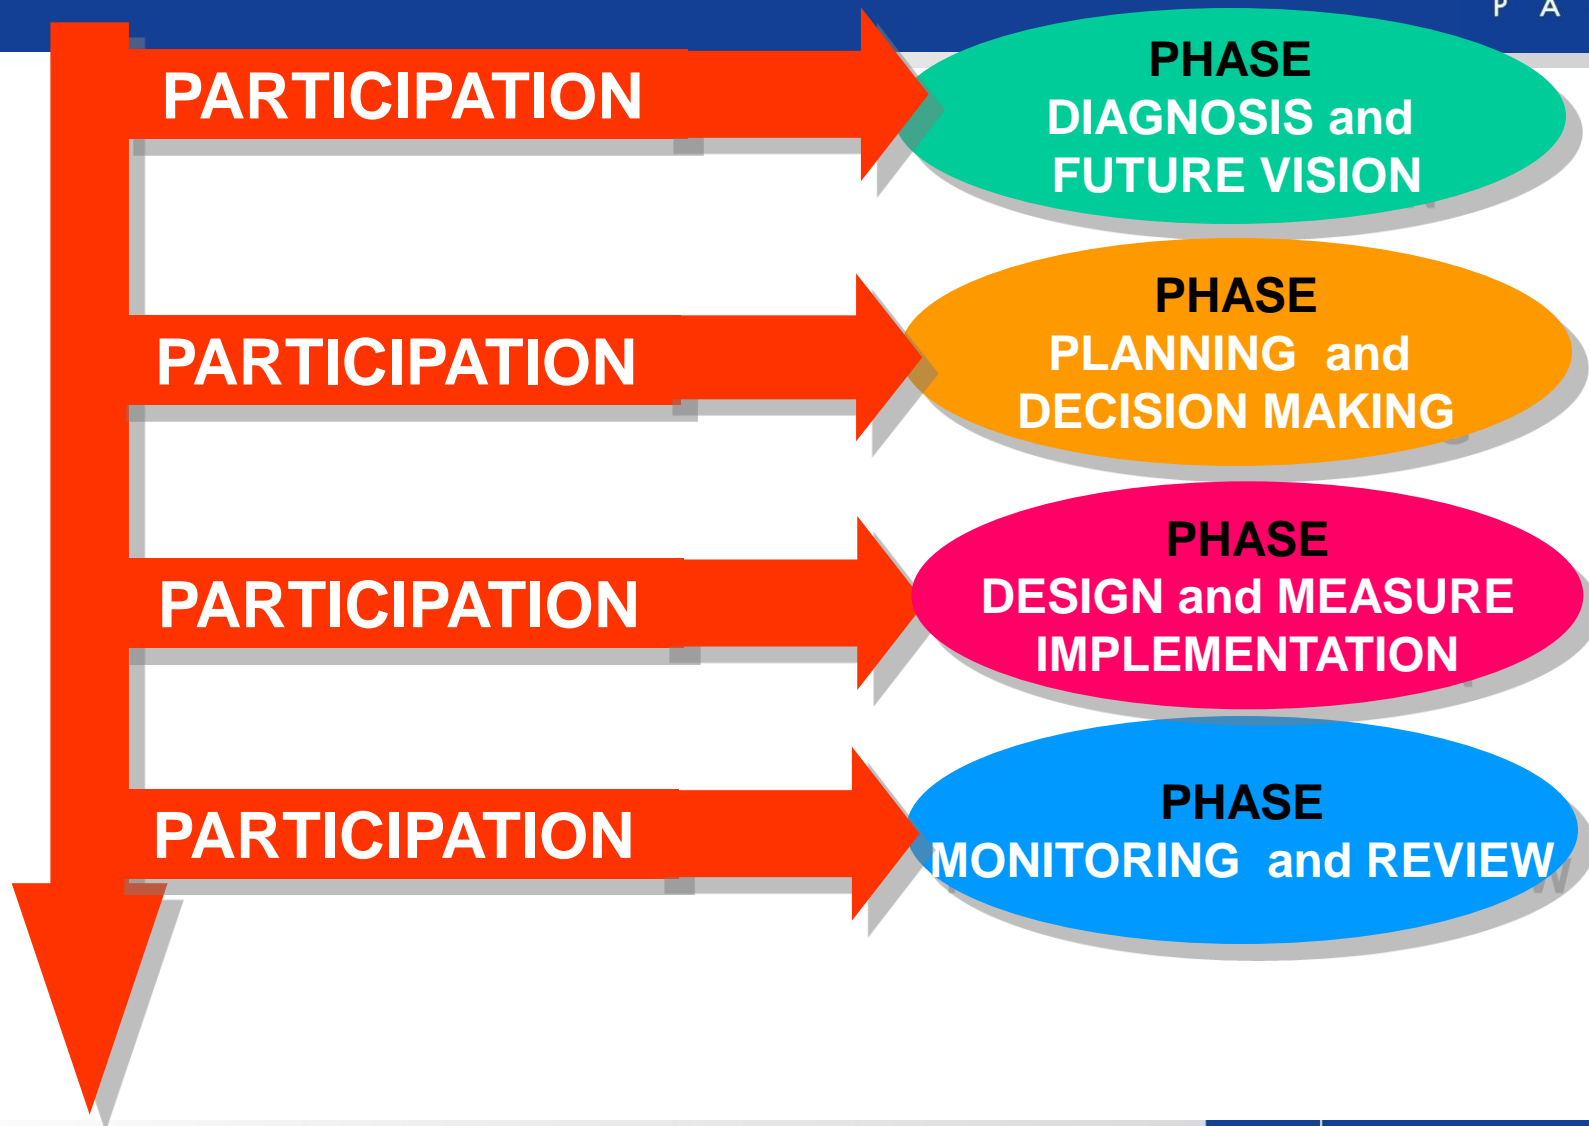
P A

PARTICIPATION

PHASE
DIAGNOSIS and
FUTURE VISION

PARTICIPATION

PHASE
PLANNING and
DECISION MAKING

PARTICIPATION

PHASE
DESIGN and MEASURE
IMPLEMENTATION

PARTICIPATION

PHASE
MONITORING and REVIEW